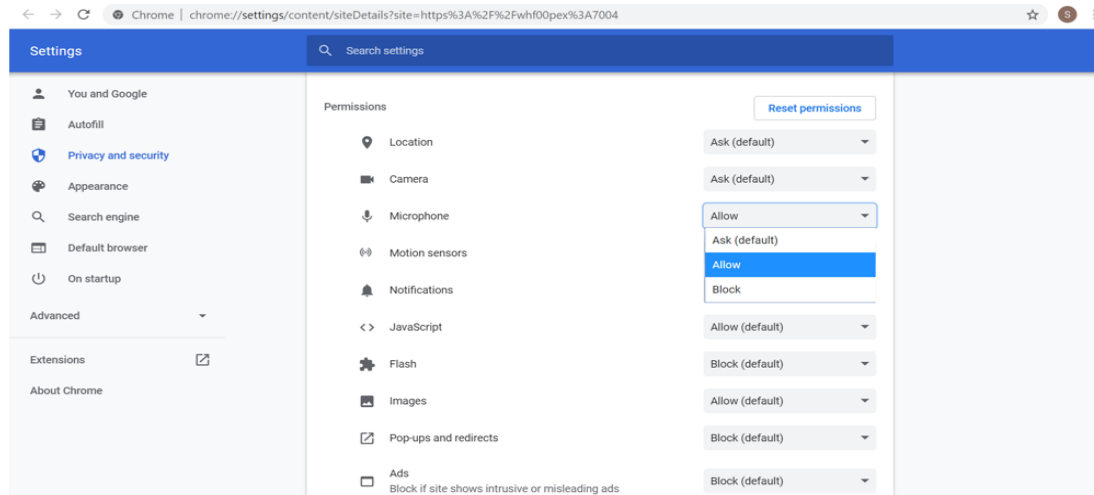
Chrome | chrome://settings/content/siteDetails?site=https%3A%2F%2Fwhf00pex%3A7004

S

Settings

Search settings

You and Google

Autofill

Privacy and security

Appearance

Search engine

Default browser

On startup

Advanced

Extensions

About Chrome

Permissions

Reset permissions

Location

Ask (default)

Camera

Ask (default)

Microphone

Allow

Ask (default)

Allow

Block

Motion sensors

Notifications

JavaScript

Allow (default)

Flash

Block (default)

Images

Allow (default)

Pop-ups and redirects

Block (default)

Ads

Block if site shows intrusive or misleading ads

Block (default)